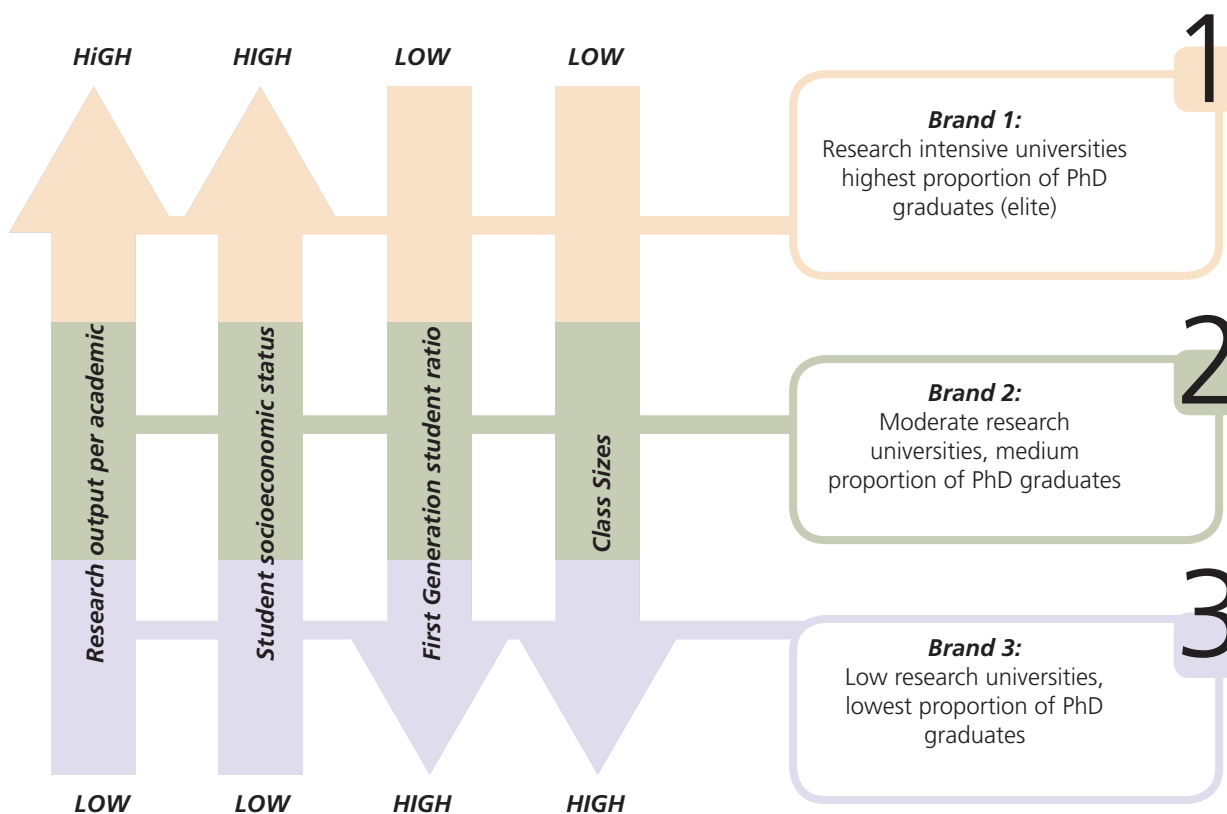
HiGH HIGH LOW LOW

Research output per academic

Student socioeconomic status

First Generation student ratio

Class Sizes

LOW LOW HIGH HIGH

1

Brand 1:
Research intensive universities highest proportion of PhD graduates (elite)

2

Brand 2:
Moderate research universities, medium proportion of PhD graduates

3

Brand 3:
Low research universities, lowest proportion of PhD graduates